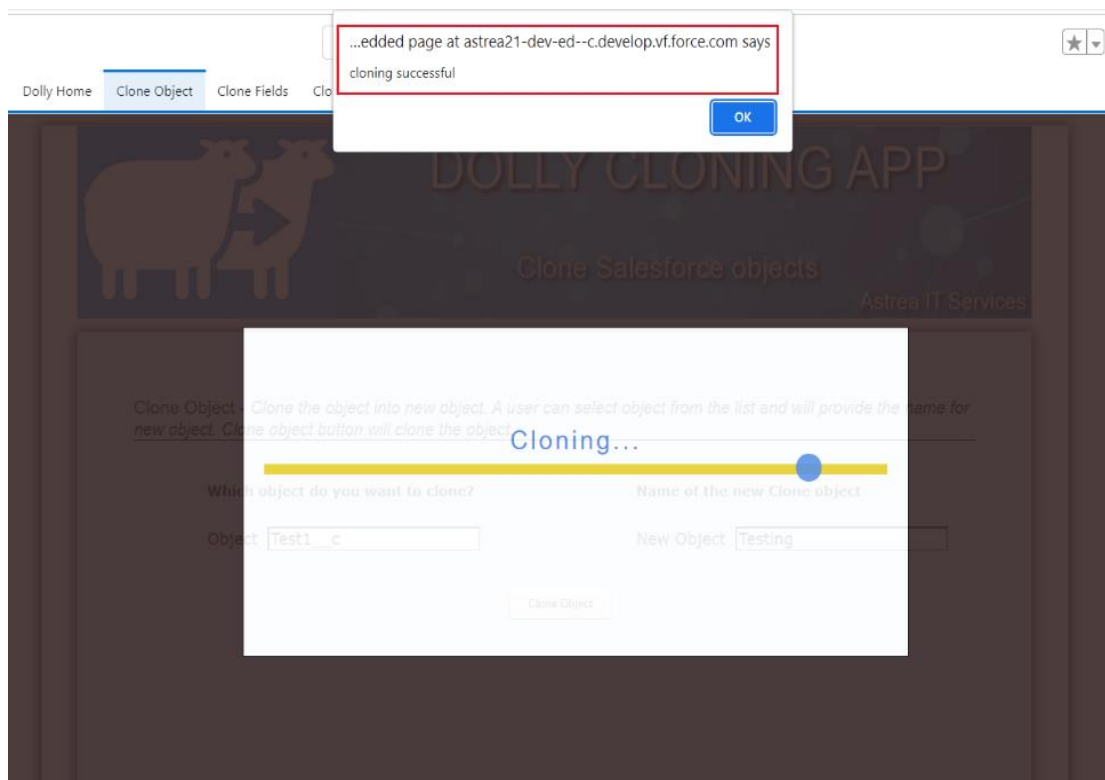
...edded page at astrea21-dev-ed--c.develop.vf.force.com says

cloning successful

OK

Dolly Home Clone Object Clone Fields Clo

DOLLY CLONING APP

Clone Salesforce objects

Astrea IT Services

Clone Object : Clone the object into new object. A user can select object from the list and will provide the name for new object. Clone object button will clone the object.

Cloning...

Which object do you want to clone?

Name of the new Clone object

Object Test1__c

New Object Testing

Clone Object